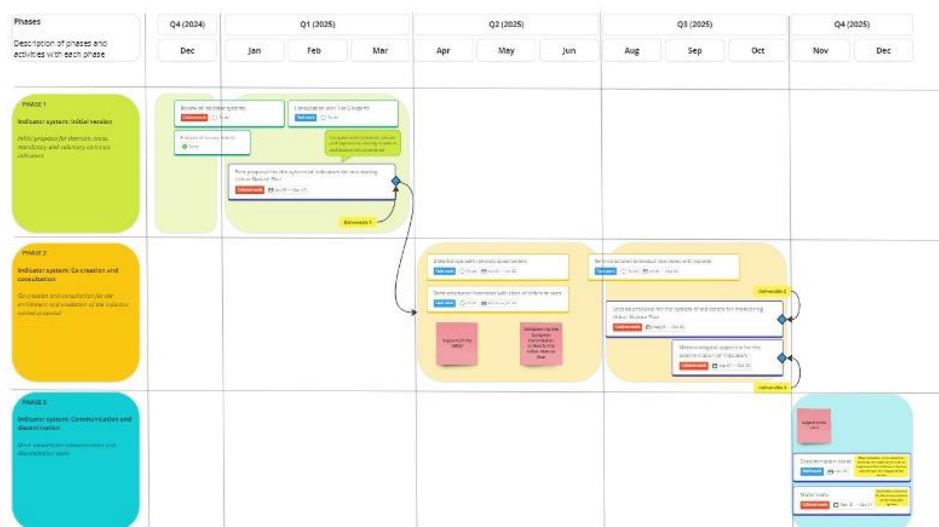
Phases

Description of phases and activities with each phase

| Q4 (2024) | Q1 (2025) | | | Q2 (2025) | | | Q3 (2025) | | | Q4 (2025) | |
|---|---|---|---|---|---|---|---|---|---|---|---|
| Dec | Jan | Feb | Mar | Apr | May | Jun | Aug | Sep | Oct | Nov | Dec |

PHASE 1

Indicator system: Initial version

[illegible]

Review of indicator systems

Consultation with 1 or 2 experts

Analysis of survey results

First proposal for the system of indicators for monitoring Urban Nature Plan

Deliverable 1

PHASE 2

Indicator system: Co-creation and consultation

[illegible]

Deliverable 2

Deliverable 3

Updated proposal for the system of indicators for monitoring Urban Nature Plan

Methodological approach for the determination of indicators

PHASE 3

Indicator system: Communication and dissemination

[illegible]

Dissemination event

Work tools